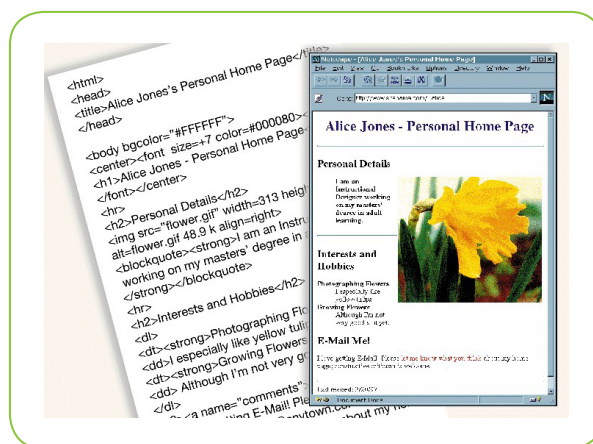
<html>
<head>
<title>Alice Jones's Personal Home Page</title>
</head>

<body bgcolor="#FFFFFF">
<center><font size=+7 color=#000080>
<h1>Alice Jones - Personal Home Page
</font></center>
<hr>
<h2>Personal Details</h2>
<img src="flower.gif" width=313 heigh
alt=flower.gif 48.9 k align=right>
<blockquote><strong>I am an Instru
working on my masters' degree in
</strong></blockquote>
<hr>
<h2>Interests and Hobbies</h2>
<dl>
<dt><strong>Photographing Flo
<dd>I especially like yellow tuli
<dt><strong>Growing Flower
<dd> Although I'm not very g
</dl>
<a name="comments"
ing E-Mail! Ple
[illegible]
about my ho

Netscape - [Alice Jones's Personal Home Page]
File Edit View Go Bookmarks Options Directory Window Help
Location: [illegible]
N

Alice Jones - Personal Home Page

Personal Details

I am an Instructional Designer working on my masters' degree in adult learning.

Interests and Hobbies

Photographing Flowers
I especially like yellow tulips.
Growing Flowers
Although I'm not very good at it yet.

E-Mail Me!

I love getting E-Mail! Please let me know what you think of my home page. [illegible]

Last revised: 7/6/97
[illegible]